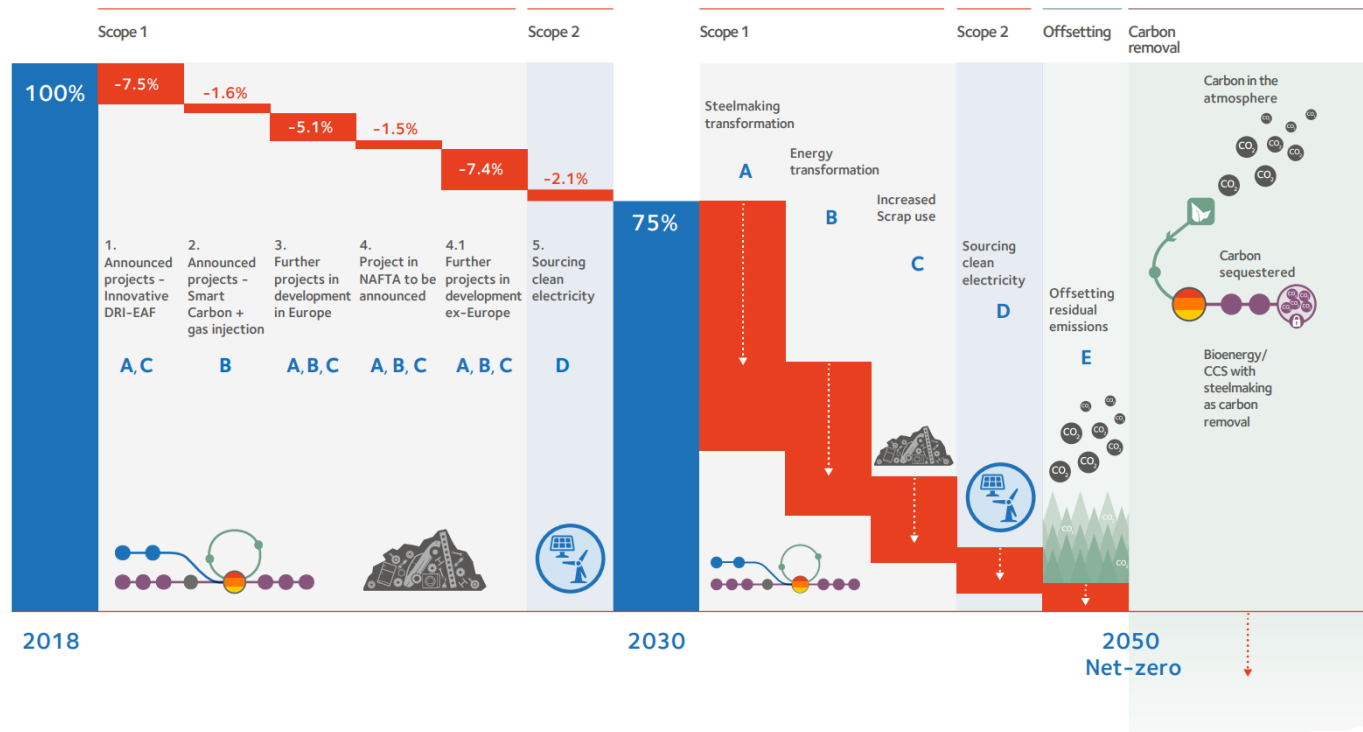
Scope 1

Scope 2

Scope 1

Scope 2

Offsetting

Carbon removal

100%

-7.5%

-1.6%

-5.1%

-1.5%

-7.4%

-2.1%

1. Announced projects - Innovative DRI-EAF

A, C

2. Announced projects - Smart Carbon + gas injection

B

3. Further projects in development in Europe

A, B, C

4. Project in NAFTA to be announced

A, B, C

4.1 Further projects in development ex-Europe

A, B, C

5. Sourcing clean electricity

D

75%

Steelmaking transformation

A

Energy transformation

B

Increased Scrap use

C

Sourcing clean electricity

D

Offsetting residual emissions

E

$CO_2$ $CO_2$ $CO_2$ $CO_2$ $CO_2$ $CO_2$ $CO_2$ $CO_2$ $CO_2$ $CO_2$

$CO_2$

$CO_2$

Carbon in the atmosphere

$CO_2$ $CO_2$ $CO_2$ $CO_2$ $CO_2$ $CO_2$ $CO_2$ $CO_2$ $CO_2$

Carbon sequestered

$CO_2$ $CO_2$ $CO_2$ $CO_2$

Bioenergy/ CCS with steelmaking as carbon removal

2018

2030

2050
Net-zero